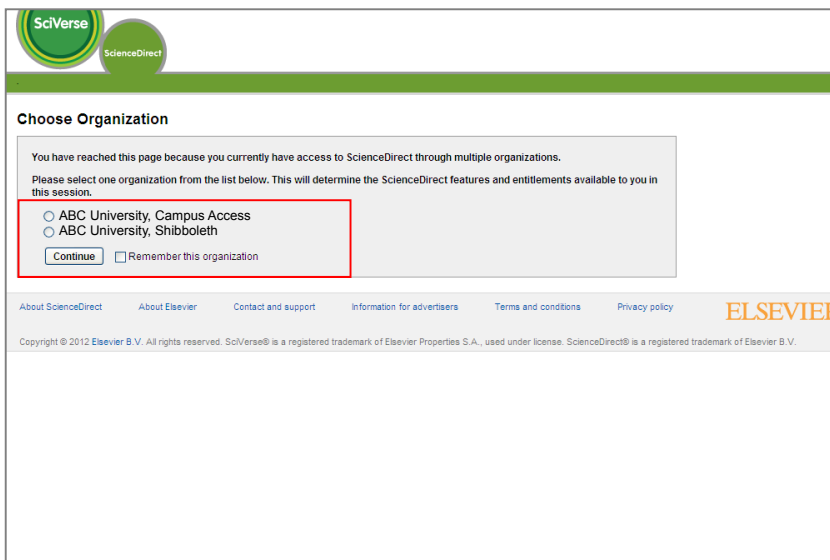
SciVerse

ScienceDirect

Choose Organization

You have reached this page because you currently have access to ScienceDirect through multiple organizations.

Please select one organization from the list below. This will determine the ScienceDirect features and entitlements available to you in this session.

ABC University, Campus Access
ABC University, Shibboleth

Continue
Remember this organization

About ScienceDirect
About Elsevier
Contact and support
Information for advertisers
Terms and conditions
Privacy policy

ELSEVIER

Copyright © 2012 Elsevier B.V. All rights reserved. SciVerse® is a registered trademark of Elsevier Properties S.A., used under license. ScienceDirect® is a registered trademark of Elsevier B.V.